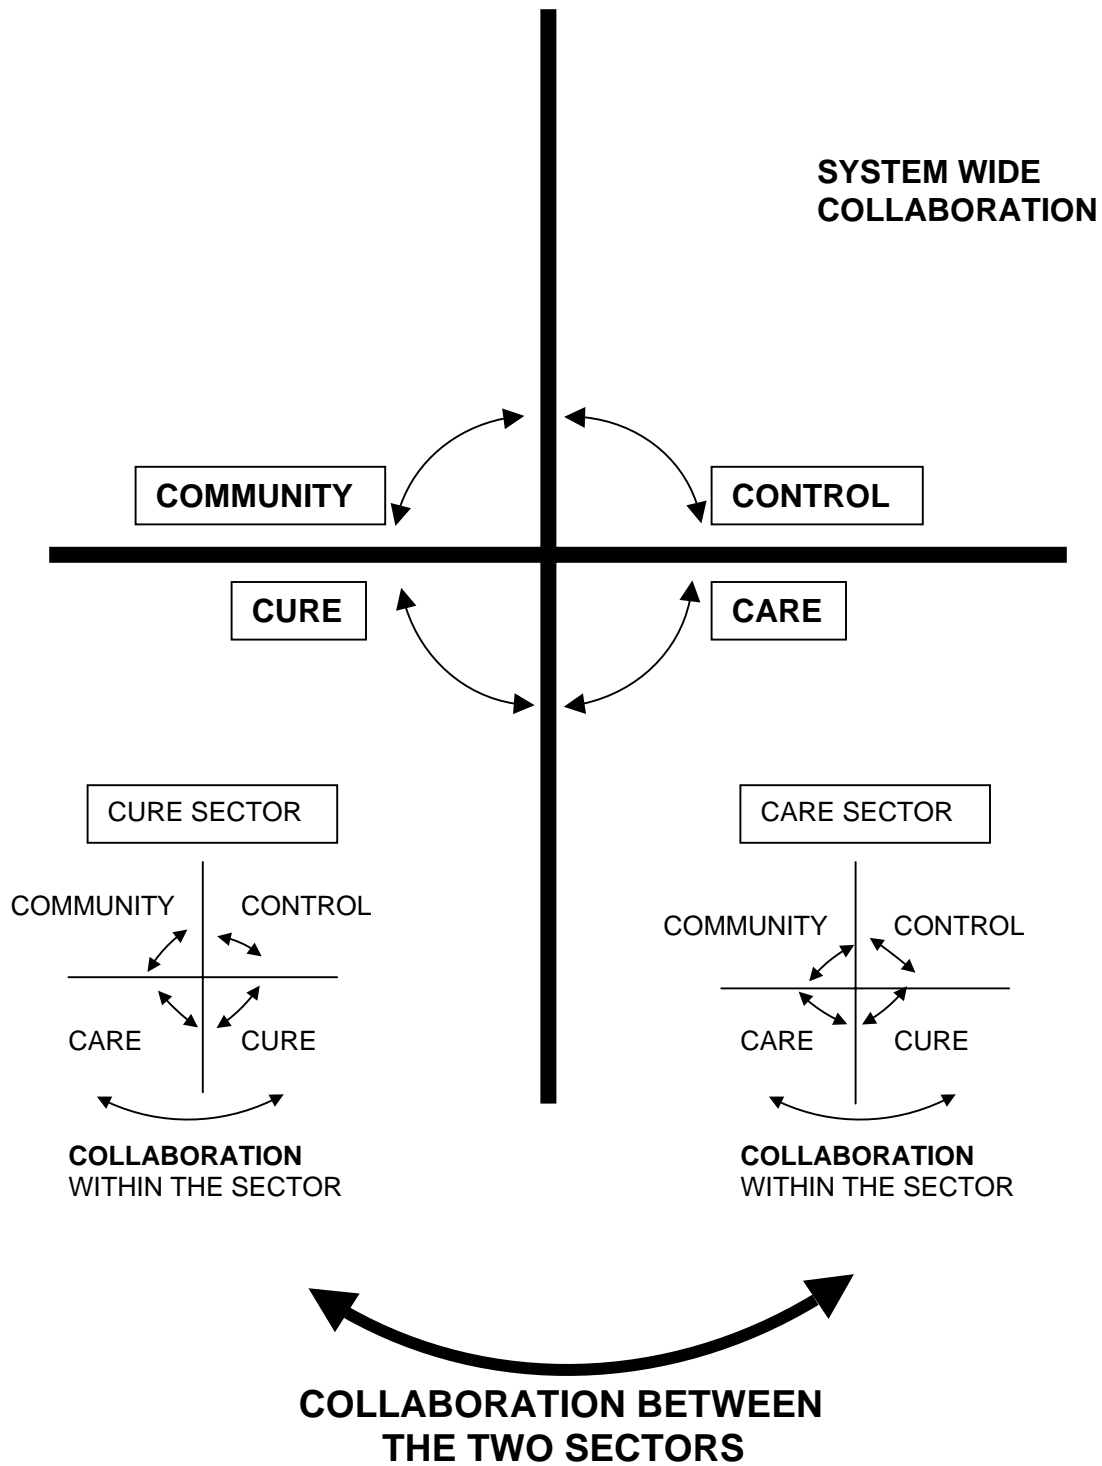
SYSTEM WIDE COLLABORATION

COMMUNITY

CONTROL

CURE

CARE

CURE SECTOR

COMMUNITY

CONTROL

CARE

CURE

**COLLABORATION** WITHIN THE SECTOR

CARE SECTOR

COMMUNITY

CONTROL

CARE

CURE

**COLLABORATION** WITHIN THE SECTOR

COLLABORATION BETWEEN THE TWO SECTORS